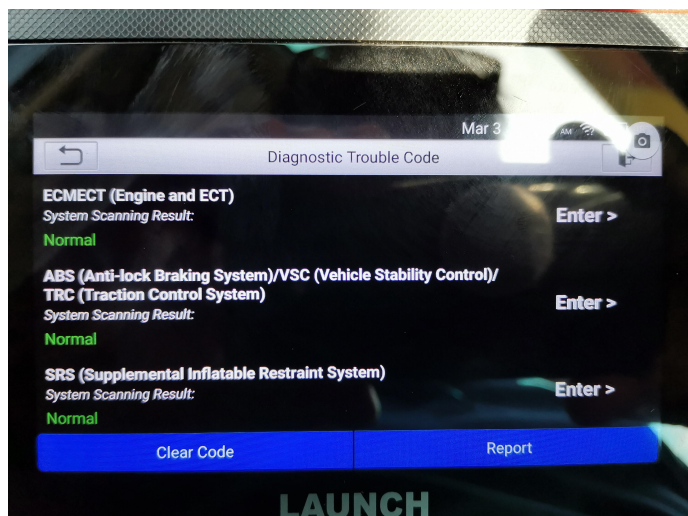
Mar 3 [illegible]

Diagnostic Trouble Code

ECMECT (Engine and ECT)
System Scanning Result:
Normal
Enter >

ABS (Anti-lock Braking System)/VSC (Vehicle Stability Control)/ TRC (Traction Control System)
System Scanning Result:
Normal
Enter >

SRS (Supplemental Inflatable Restraint System)
System Scanning Result:
Normal
Enter >

Clear Code
Report

LAUNCH